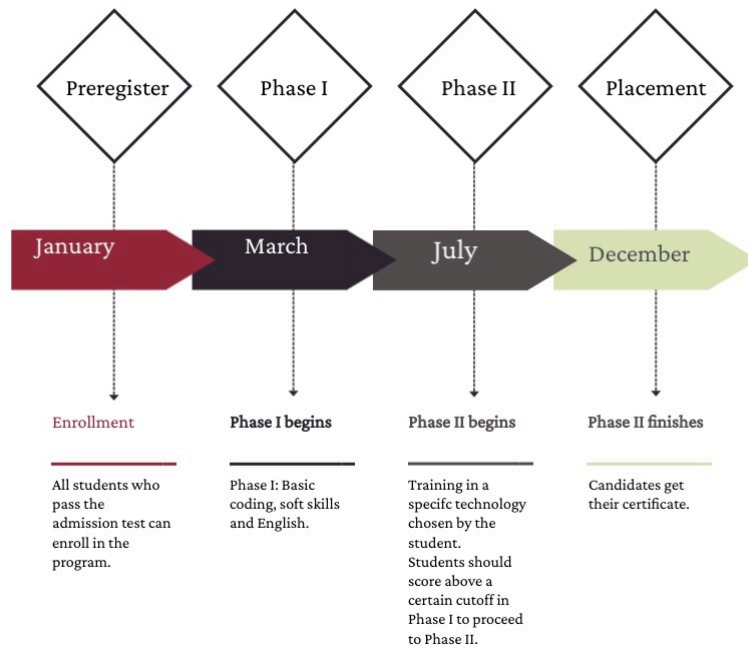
Preregister

Phase I

Phase II

Placement

January

March

July

December

Enrollment

All students who pass the admission test can enroll in the program.

Phase I begins

Phase I: Basic coding, soft skills and English.

Phase II begins

Training in a specifc technology chosen by the student.
Students should score above a certain cutoff in Phase I to proceed to Phase II.

Phase II finishes

Candidates get their certificate.